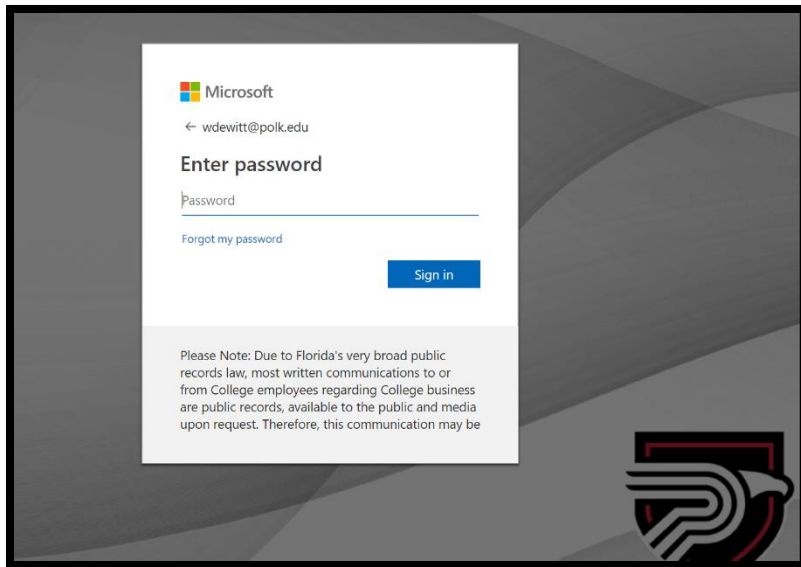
Microsoft

← wdewitt@polk.edu

Enter password

Password

Forgot my password

Sign in

Please Note: Due to Florida's very broad public records law, most written communications to or from College employees regarding College business are public records, available to the public and media upon request. Therefore, this communication may be